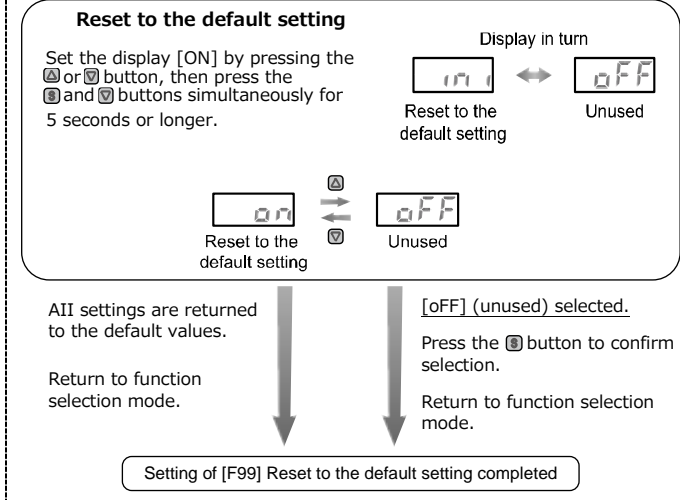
Reset to the default setting

Set the display [ON] by pressing the ▲ or ▼ button, then press the S and ▼ buttons simultaneously for 5 seconds or longer.

Display in turn

ini

oFF

Reset to the default setting

Unused

on

oFF

Reset to the default setting

Unused

AII settings are returned to the default values.

Return to function selection mode.

[oFF] (unused) selected.

Press the S button to confirm selection.

Return to function selection mode.

Setting of [F99] Reset to the default setting completed